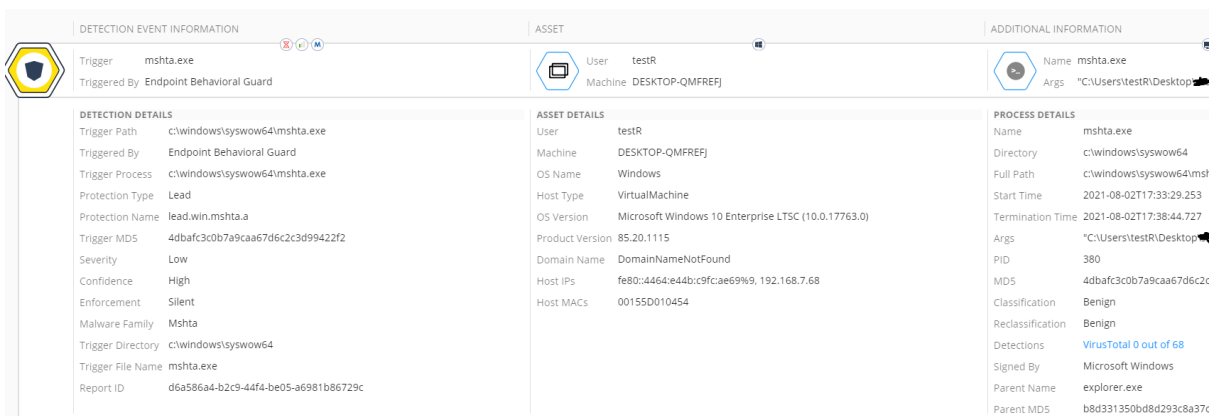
DETECTION EVENT INFORMATION

Trigger mshta.exe
Triggered By Endpoint Behavioral Guard

ASSET

User testR
Machine DESKTOP-QMFREFJ

ADDITIONAL INFORMATION

Name mshta.exe
Args "C:\Users\testR\Desktop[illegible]

DETECTION DETAILS

| | |
|---|---|
| Trigger Path | c:\windows\syswow64\mshta.exe |
| Triggered By | Endpoint Behavioral Guard |
| Trigger Process | c:\windows\syswow64\mshta.exe |
| Protection Type | Lead |
| Protection Name | lead.win.mshta.a |
| Trigger MD5 | 4dbafc3c0b7a9caa67d6c2c3d99422f2 |
| Severity | Low |
| Confidence | High |
| Enforcement | Silent |
| Malware Family | Mshta |
| Trigger Directory | c:\windows\syswow64 |
| Trigger File Name | mshta.exe |
| Report ID | d6a586a4-b2c9-44f4-be05-a6981b86729c |

ASSET DETAILS

| | |
|---|---|
| User | testR |
| Machine | DESKTOP-QMFREFJ |
| OS Name | Windows |
| Host Type | VirtualMachine |
| OS Version | Microsoft Windows 10 Enterprise LTSC (10.0.17763.0) |
| Product Version | 85.20.1115 |
| Domain Name | DomainNameNotFound |
| Host IPs | fe80::4464:e44b:c9fc:ae69%9, 192.168.7.68 |
| Host MACs | 00155D010454 |

PROCESS DETAILS

| | |
|---|---|
| Name | mshta.exe |
| Directory | c:\windows\syswow64 |
| Full Path | c:\windows\syswow64\msh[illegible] |
| Start Time | 2021-08-02T17:33:29.253 |
| Termination Time | 2021-08-02T17:38:44.727 |
| Args | "C:\Users\testR\Desktop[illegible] |
| PID | 380 |
| MD5 | 4dbafc3c0b7a9caa67d6c2c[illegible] |
| Classification | Benign |
| Reclassification | Benign |
| Detections | VirusTotal 0 out of 68 |
| Signed By | Microsoft Windows |
| Parent Name | explorer.exe |
| Parent MD5 | b8d331350bd8d293c8a37c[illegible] |